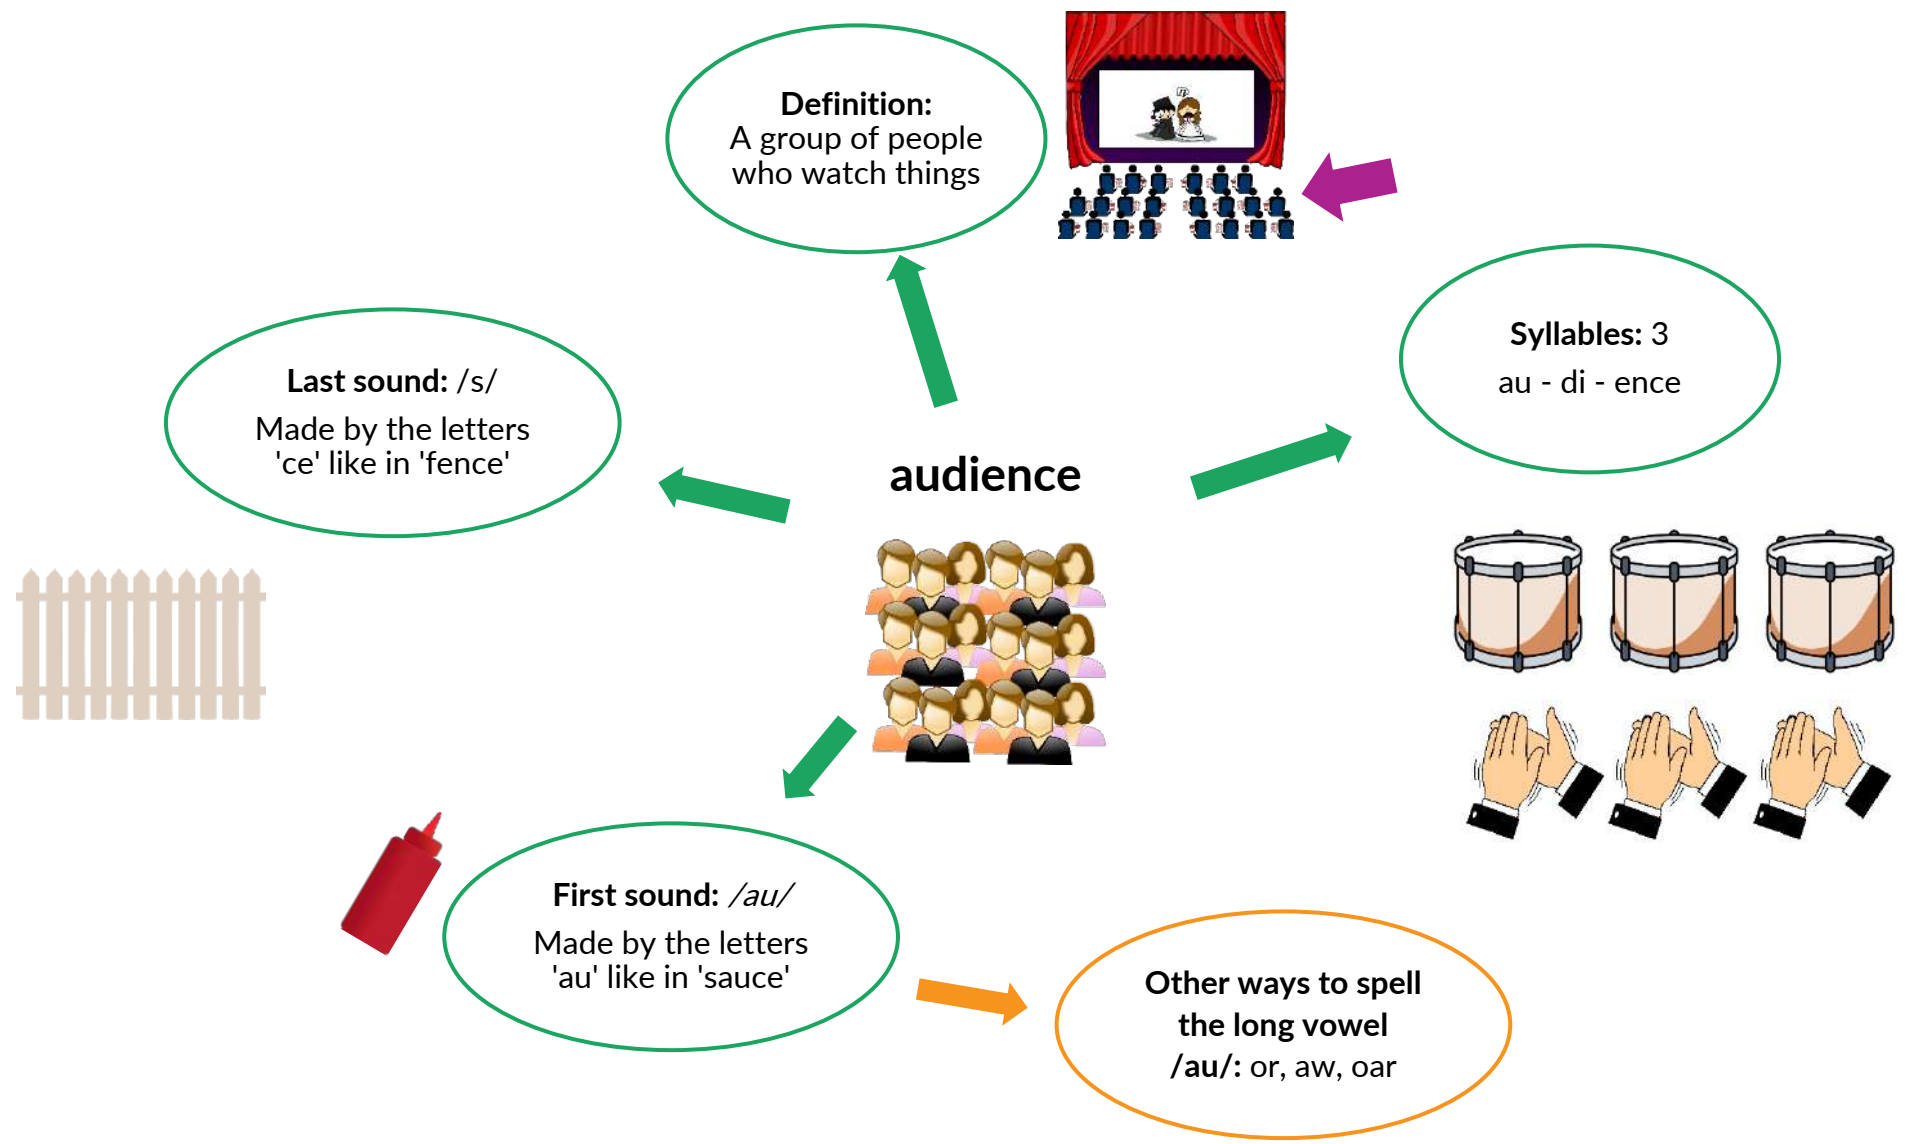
**Definition:**
A group of people who watch things

**Last sound:** /s/

Made by the letters 'ce' like in 'fence'

**audience**

**Syllables:** 3

au - di - ence

**First sound:** */au/*

Made by the letters 'au' like in 'sauce'

**Other ways to spell the long vowel /au/:** or, aw, oar